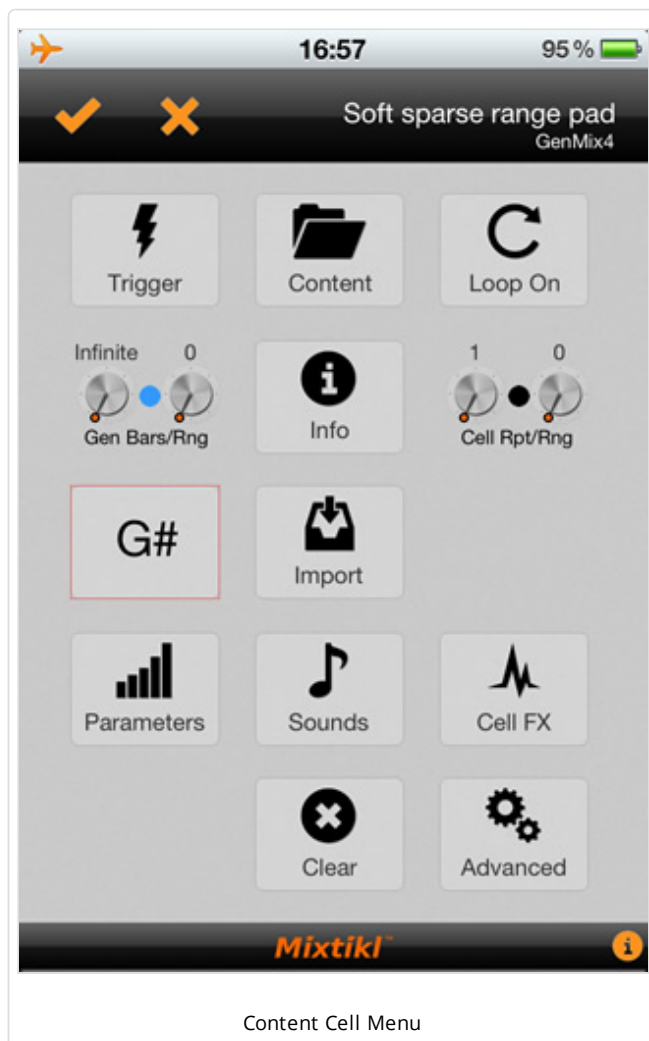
16:57 95 %

Soft sparse range pad
GenMix4

Trigger

Content

Loop On

Infinite 0

Gen Bars/Rng

Info

1 0

Cell Rpt/Rng

G#

Import

Parameters

Sounds

Cell FX

Clear

Advanced

Mixtikl

Content Cell Menu